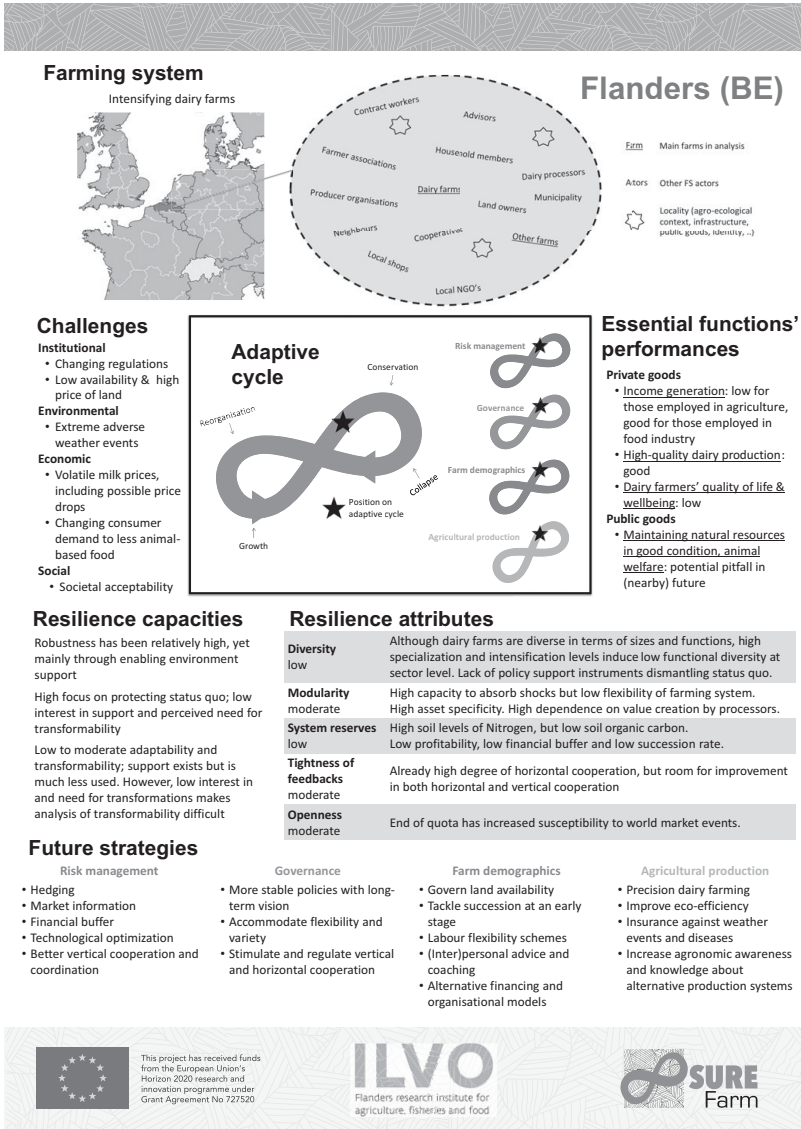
Farming system

Intensifying dairy farms

Flanders (BE)

Contract workers
Advisors
Farmer associations
Household members
Dairy processors
Producer organisations
Dairy farms
Municipality
Land owners
Neighbours
Cooperatives
Other farms
Local shops
Local NGO's

Farm Main farms in analysis
Ators Other FS actors
Locality (agro-ecological context, infrastructure, public goods, identity, ..)

Challenges
Institutional
• Changing regulations
• Low availability & high price of land
Environmental
• Extreme adverse weather events
Economic
• Volatile milk prices, including possible price drops
• Changing consumer demand to less animal-based food
Social
• Societal acceptability

Adaptive cycle
Conservation
Reorganisation
Collapse
Growth
Position on adaptive cycle
Risk management
Governance
Farm demographics
Agricultural production

Essential functions' performances
Private goods
• Income generation: low for those employed in agriculture, good for those employed in food industry
• High-quality dairy production: good
• Dairy farmers' quality of life & wellbeing: low
Public goods
• Maintaining natural resources in good condition, animal welfare: potential pitfall in (nearby) future

Resilience capacities
Robustness has been relatively high, yet mainly through enabling environment support

High focus on protecting status quo; low interest in support and perceived need for transformability

Low to moderate adaptability and transformability; support exists but is much less used. However, low interest in and need for transformations makes analysis of transformability difficult

Resilience attributes
| | |
|---|---|
| Diversity low | Although dairy farms are diverse in terms of sizes and functions, high specialization and intensification levels induce low functional diversity at sector level. Lack of policy support instruments dismantling status quo. |
| Modularity moderate | High capacity to absorb shocks but low flexibility of farming system. High asset specificity. High dependence on value creation by processors. |
| System reserves low | High soil levels of Nitrogen, but low soil organic carbon. Low profitability, low financial buffer and low succession rate. |
| Tightness of feedbacks moderate | Already high degree of horizontal cooperation, but room for improvement in both horizontal and vertical cooperation |
| Openness moderate | End of quota has increased susceptibility to world market events. |

Future strategies
Risk management
• Hedging
• Market information
• Financial buffer
• Technological optimization
• Better vertical cooperation and coordination

Governance
• More stable policies with long-term vision
• Accommodate flexibility and variety
• Stimulate and regulate vertical and horizontal cooperation

Farm demographics
• Govern land availability
• Tackle succession at an early stage
• Labour flexibility schemes
• (Inter)personal advice and coaching
• Alternative financing and organisational models

Agricultural production
• Precision dairy farming
• Improve eco-efficiency
• Insurance against weather events and diseases
• Increase agronomic awareness and knowledge about alternative production systems

This project has received funds from the European Union's Horizon 2020 research and innovation programme under Grant Agreement No 727520

ILVO
Flanders research institute for agriculture, fisheries and food

SURE Farm